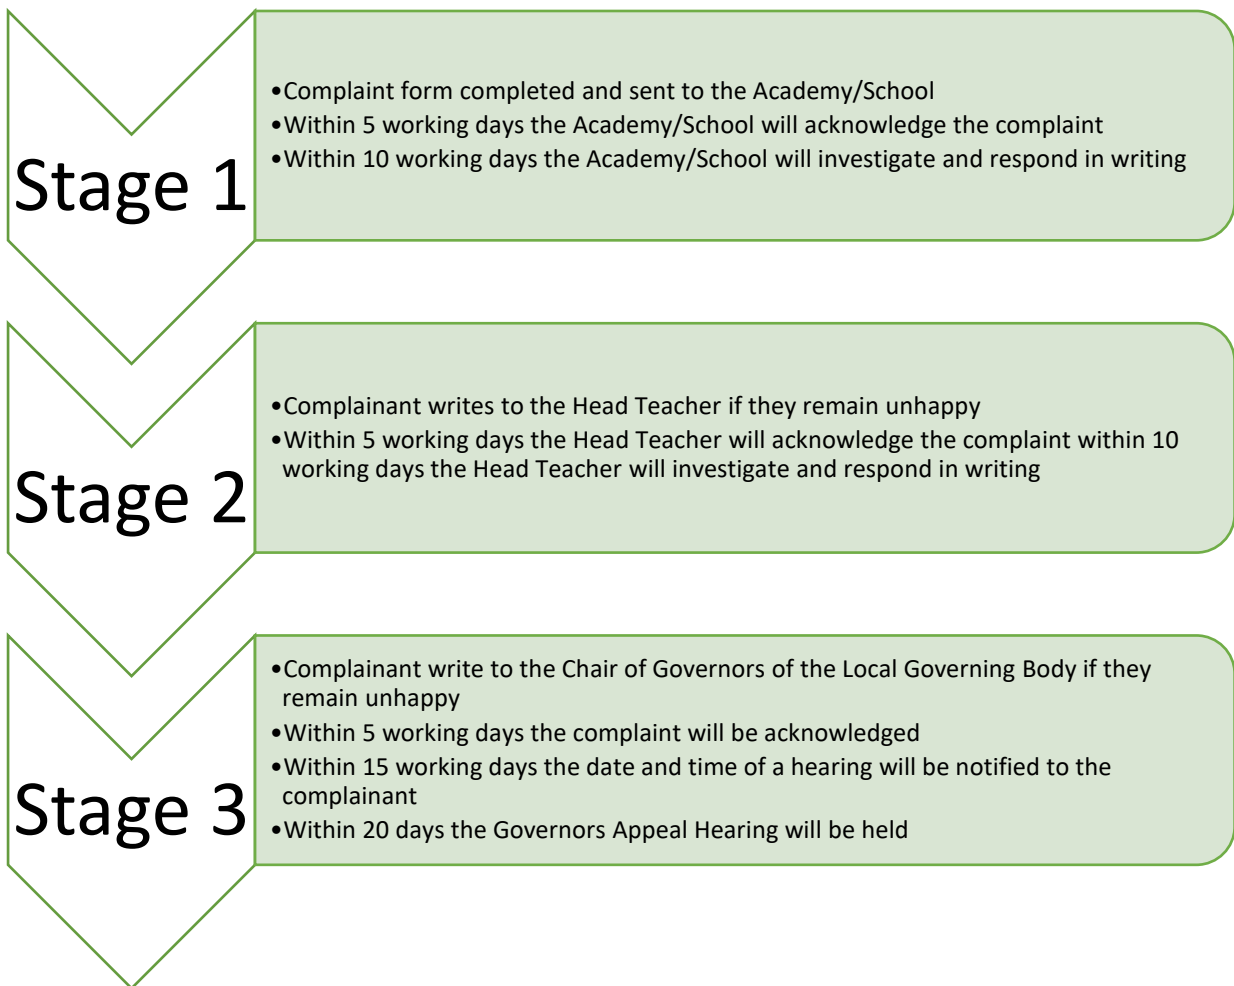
Stage 1

•Complaint form completed and sent to the Academy/School
•Within 5 working days the Academy/School will acknowledge the complaint
•Within 10 working days the Academy/School will investigate and respond in writing

Stage 2

•Complainant writes to the Head Teacher if they remain unhappy
•Within 5 working days the Head Teacher will acknowledge the complaint within 10 working days the Head Teacher will investigate and respond in writing

Stage 3

•Complainant write to the Chair of Governors of the Local Governing Body if they remain unhappy
•Within 5 working days the complaint will be acknowledged
•Within 15 working days the date and time of a hearing will be notified to the complainant
•Within 20 days the Governors Appeal Hearing will be held